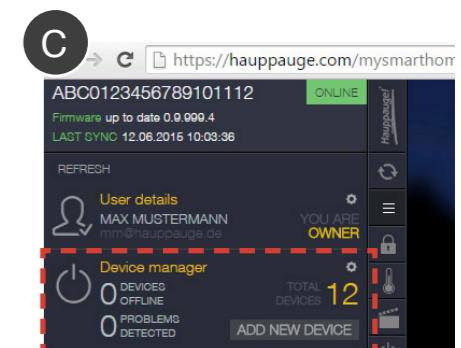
C

https://hauppauge.com/mysmarthom

ABC0123456789101112 ONLINE

Firmware up to date 0.9.999.4

LAST SYNC 12.06.2015 10:03:36

Hauppauge!

REFRESH

User details

MAX MUSTERMANN

mm@hauppauge.de

YOU ARE OWNER

Device manager

0 DEVICES OFFLINE

TOTAL DEVICES 12

0 PROBLEMS DETECTED

ADD NEW DEVICE